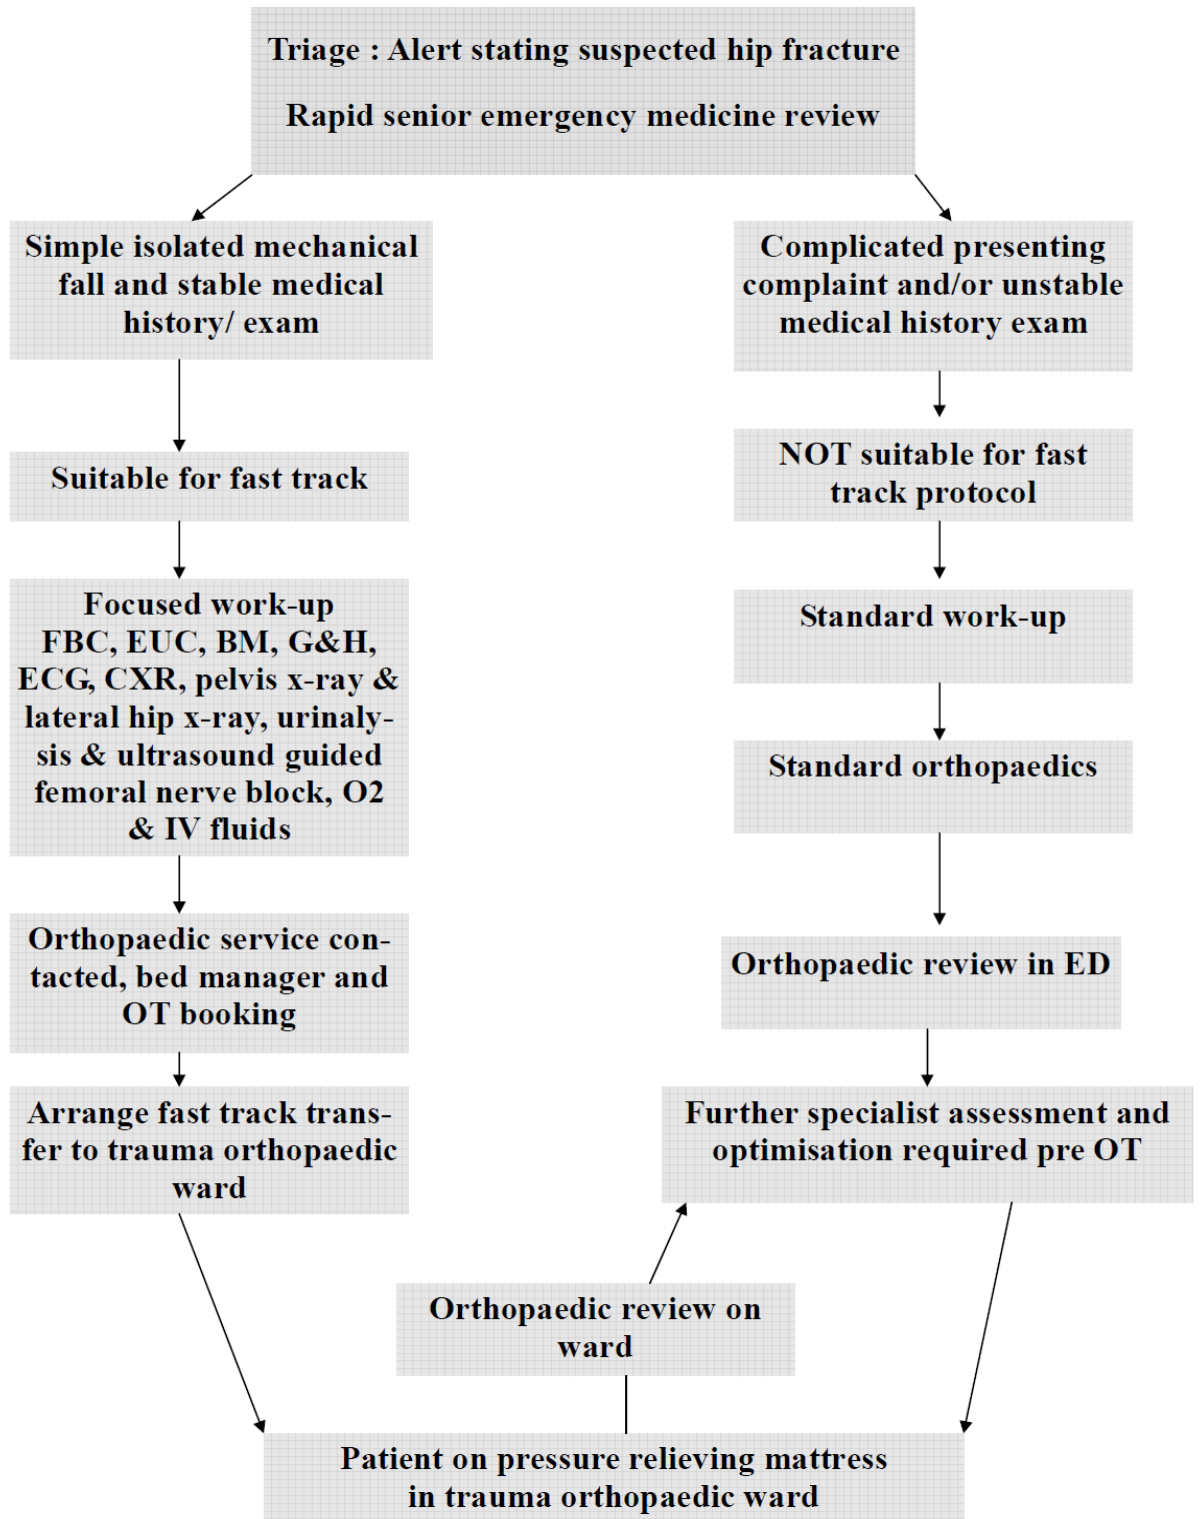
Triage : Alert stating suspected hip fracture

Rapid senior emergency medicine review

Simple isolated mechanical fall and stable medical history/ exam

Suitable for fast track

Focused work-up FBC, EUC, BM, G&H, ECG, CXR, pelvis x-ray & lateral hip x-ray, urinalysis & ultrasound guided femoral nerve block, O2 & IV fluids

Orthopaedic service contacted, bed manager and OT booking

Arrange fast track transfer to trauma orthopaedic ward

Complicated presenting complaint and/or unstable medical history exam

NOT suitable for fast track protocol

Standard work-up

Standard orthopaedics

Orthopaedic review in ED

Further specialist assessment and optimisation required pre OT

Orthopaedic review on ward

Patient on pressure relieving mattress in trauma orthopaedic ward